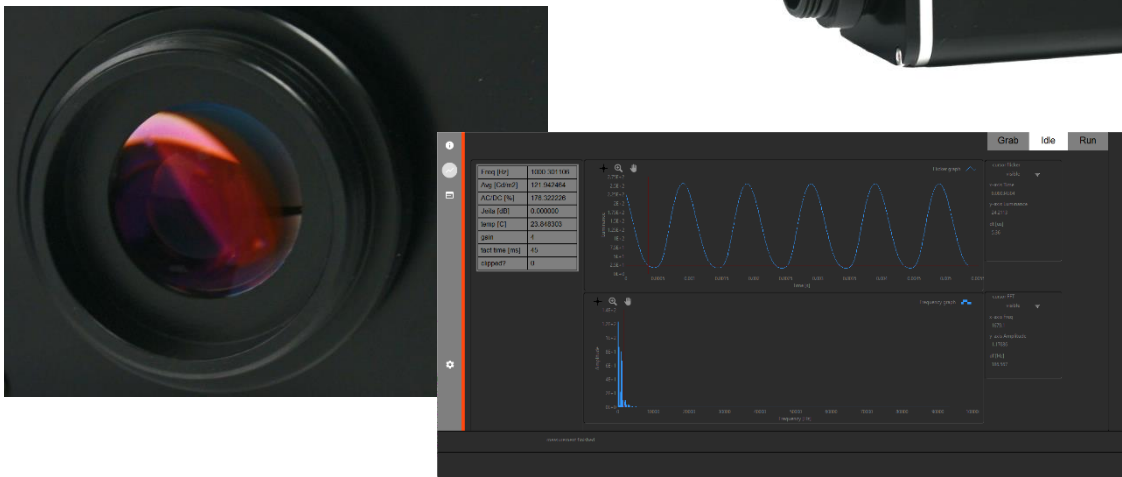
Grab
Idle
Run

| Freq [Hz] | 1000.301106 |
|---|---|
| Avg [Cd/m2] | 121.942464 |
| AC/DC [%] | 178.322226 |
| Jeita [dB] | 0.000000 |
| temp [C] | 23.848303 |
| gain | 4 |
| tacq time [ms] | 45 |
| clipped? | 0 |

Flicker graph

Time [s]

Frequency graph

Frequency [Hz]

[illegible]